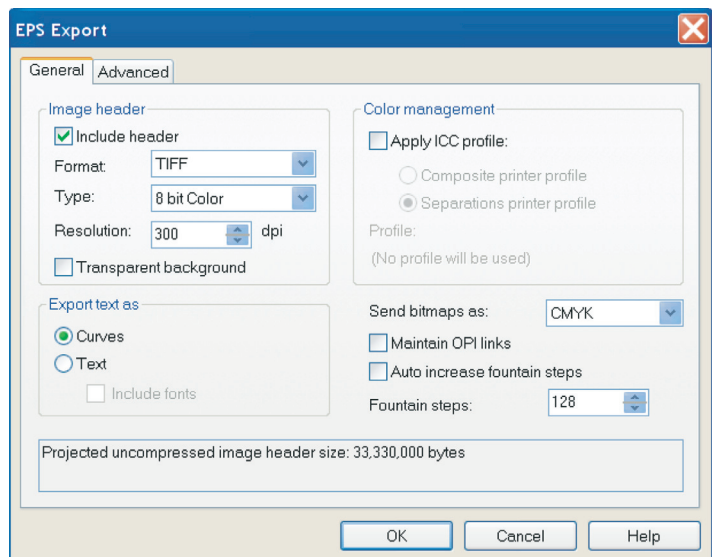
EPS Export

General Advanced

Image header
Include header
Format: TIFF
Type: 8 bit Color
Resolution: 300 dpi
Transparent background

Color management
Apply ICC profile:
Composite printer profile
Separations printer profile
Profile:
(No profile will be used)

Export text as
Curves
Text
Include fonts

Send bitmaps as: CMYK
Maintain OPI links
Auto increase fountain steps
Fountain steps: 128

Projected uncompressed image header size: 33,330,000 bytes

OK Cancel Help